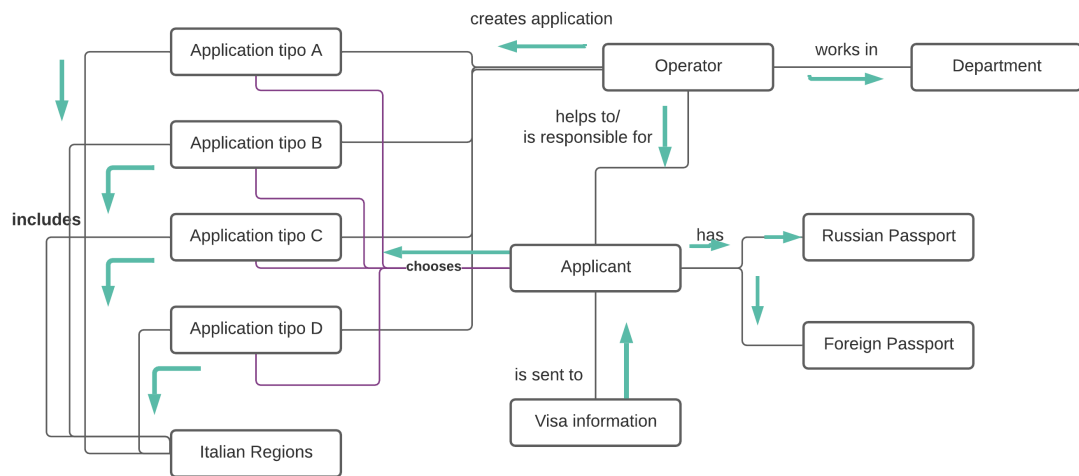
creates application

Application tipo A

Operator

works in

Department

Application tipo B

helps to/
is responsible for

includes

Application tipo C

chooses

Applicant

has

Russian Passport

Foreign Passport

Application tipo D

is sent to

Visa information

Italian Regions